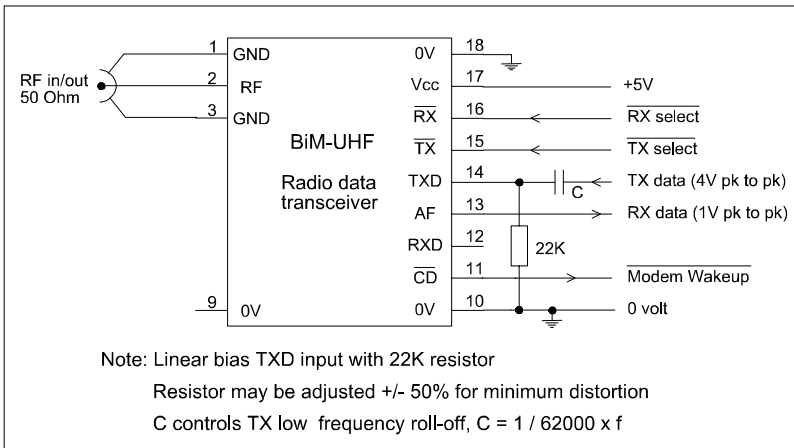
RF in/out
50 Ohm

1 GND
2 RF
3 GND

BiM-UHF

Radio data
transceiver

9 0V

0V 18
Vcc 17
$\overline{RX}$ 16
$\overline{TX}$ 15
TXD 14
AF 13
RXD 12
$\overline{CD}$ 11
0V 10

+5V
$\overline{\text{RX select}}$
$\overline{\text{TX select}}$
C
TX data (4V pk to pk)
RX data (1V pk to pk)
22K
$\overline{\text{Modem Wakeup}}$
0 volt

Note: Linear bias TXD input with 22K resistor

Resistor may be adjusted +/- 50% for minimum distortion

C controls TX low frequency roll-off, C = 1 / 62000 x f